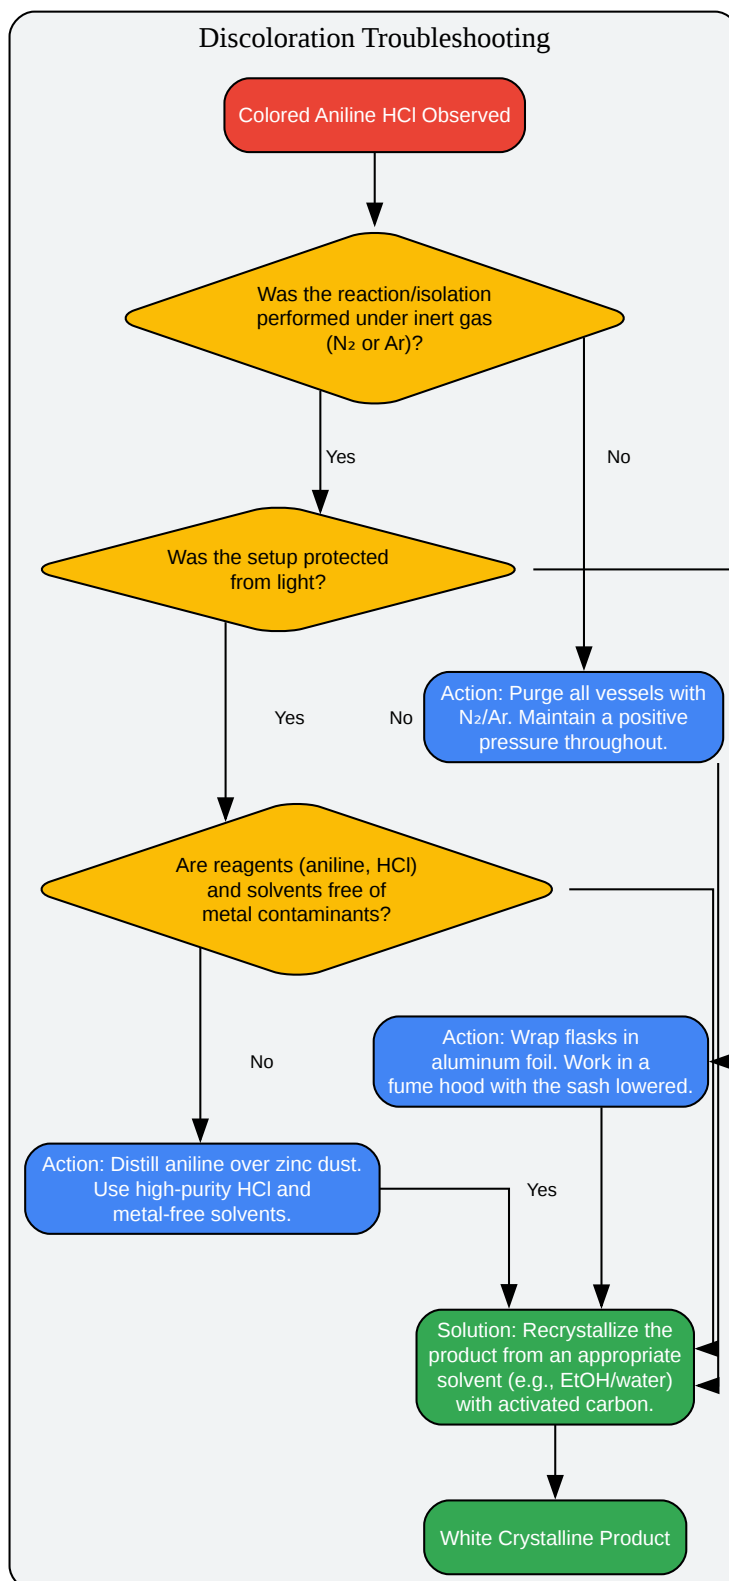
Discoloration Troubleshooting

Colored Aniline HCl Observed

Was the reaction/isolation performed under inert gas ($N_2$ or Ar)?

Yes

No

Was the setup protected from light?

Yes

No

Action: Purge all vessels with $N_2$/Ar. Maintain a positive pressure throughout.

Are reagents (aniline, HCl) and solvents free of metal contaminants?

No

Action: Wrap flasks in aluminum foil. Work in a fume hood with the sash lowered.

Action: Distill aniline over zinc dust. Use high-purity HCl and metal-free solvents.

Yes

Solution: Recrystallize the product from an appropriate solvent (e.g., EtOH/water) with activated carbon.

White Crystalline Product